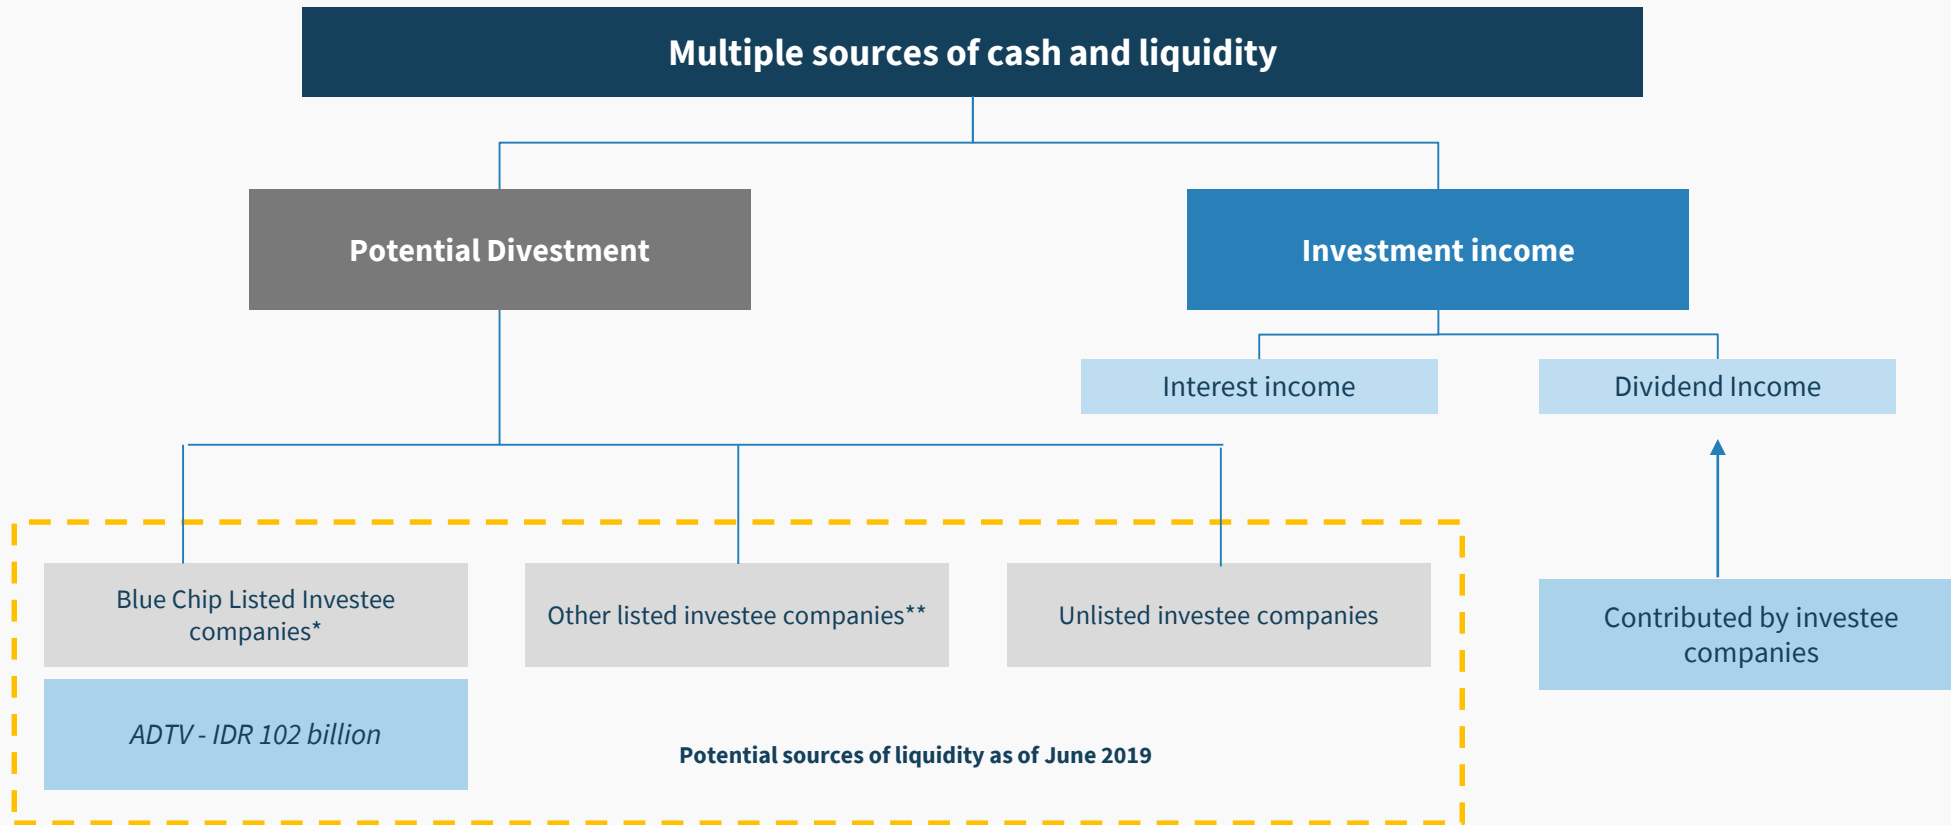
Multiple sources of cash and liquidity

Potential Divestment

Investment income

Interest income

Dividend Income

Blue Chip Listed Investee companies*

Other listed investee companies**

Unlisted investee companies

Contributed by investee companies

*ADTV - IDR 102 billion*

Potential sources of liquidity as of June 2019